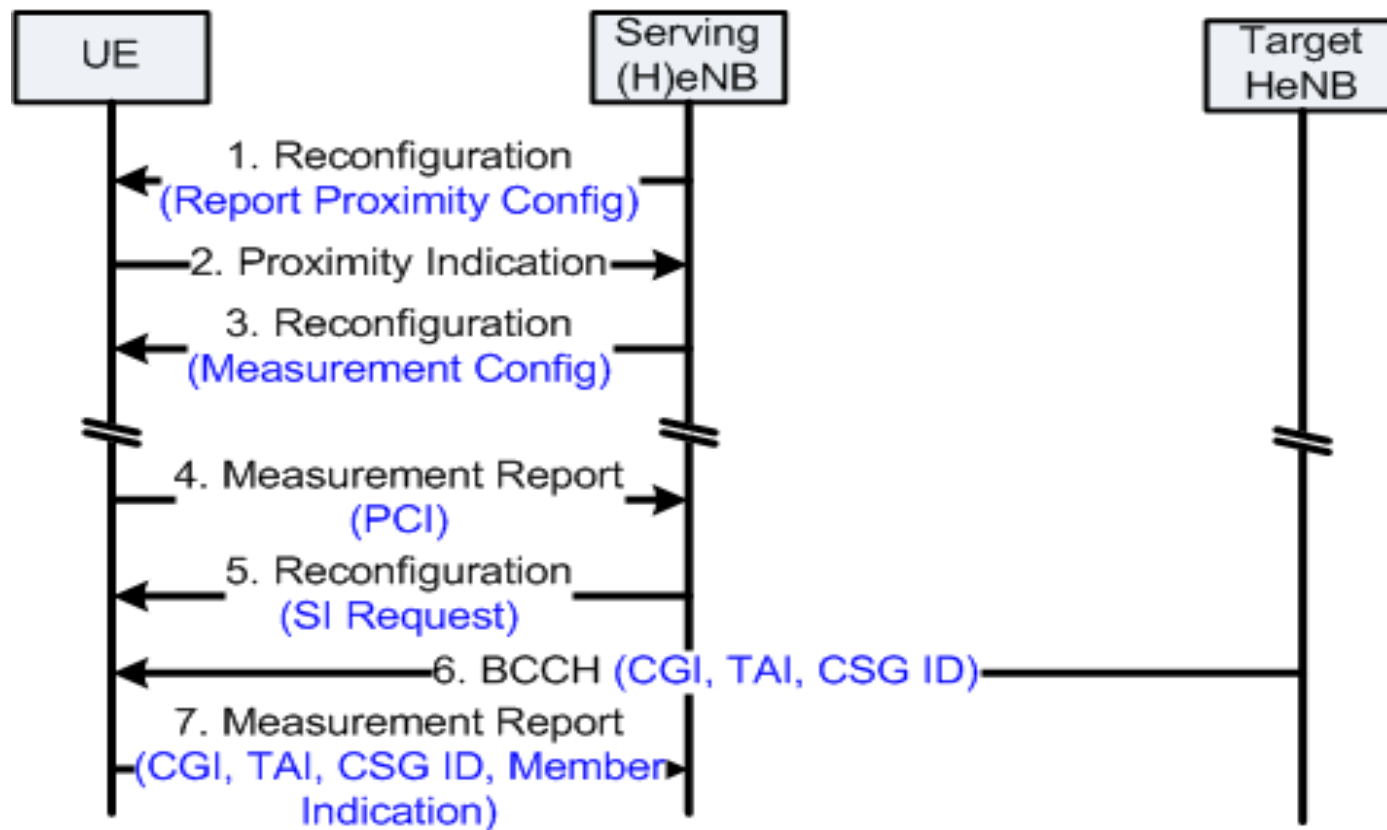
UE

Serving (H)eNB

Target HeNB

1. Reconfiguration (Report Proximity Config)

2. Proximity Indication

3. Reconfiguration (Measurement Config)

4. Measurement Report (PCI)

5. Reconfiguration (SI Request)

6. BCCH (CGI, TAI, CSG ID)

7. Measurement Report (CGI, TAI, CSG ID, Member Indication)